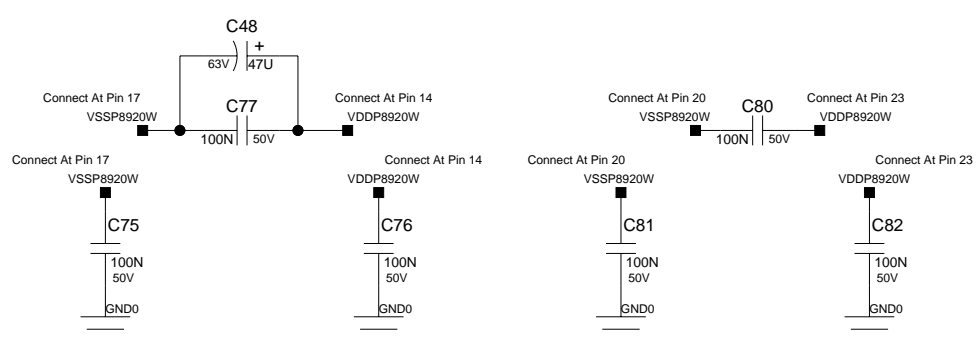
C48
+
63V
47U

Connect At Pin 17
VSSP8920W
C77
100N
50V
Connect At Pin 14
VDDP8920W

Connect At Pin 20
VSSP8920W
C80
100N
50V
Connect At Pin 23
VDDP8920W

Connect At Pin 17
VSSP8920W
C75
100N
50V
GND0

Connect At Pin 14
VDDP8920W
C76
100N
50V
GND0

Connect At Pin 20
VSSP8920W
C81
100N
50V
GND0

Connect At Pin 23
VDDP8920W
C82
100N
50V
GND0